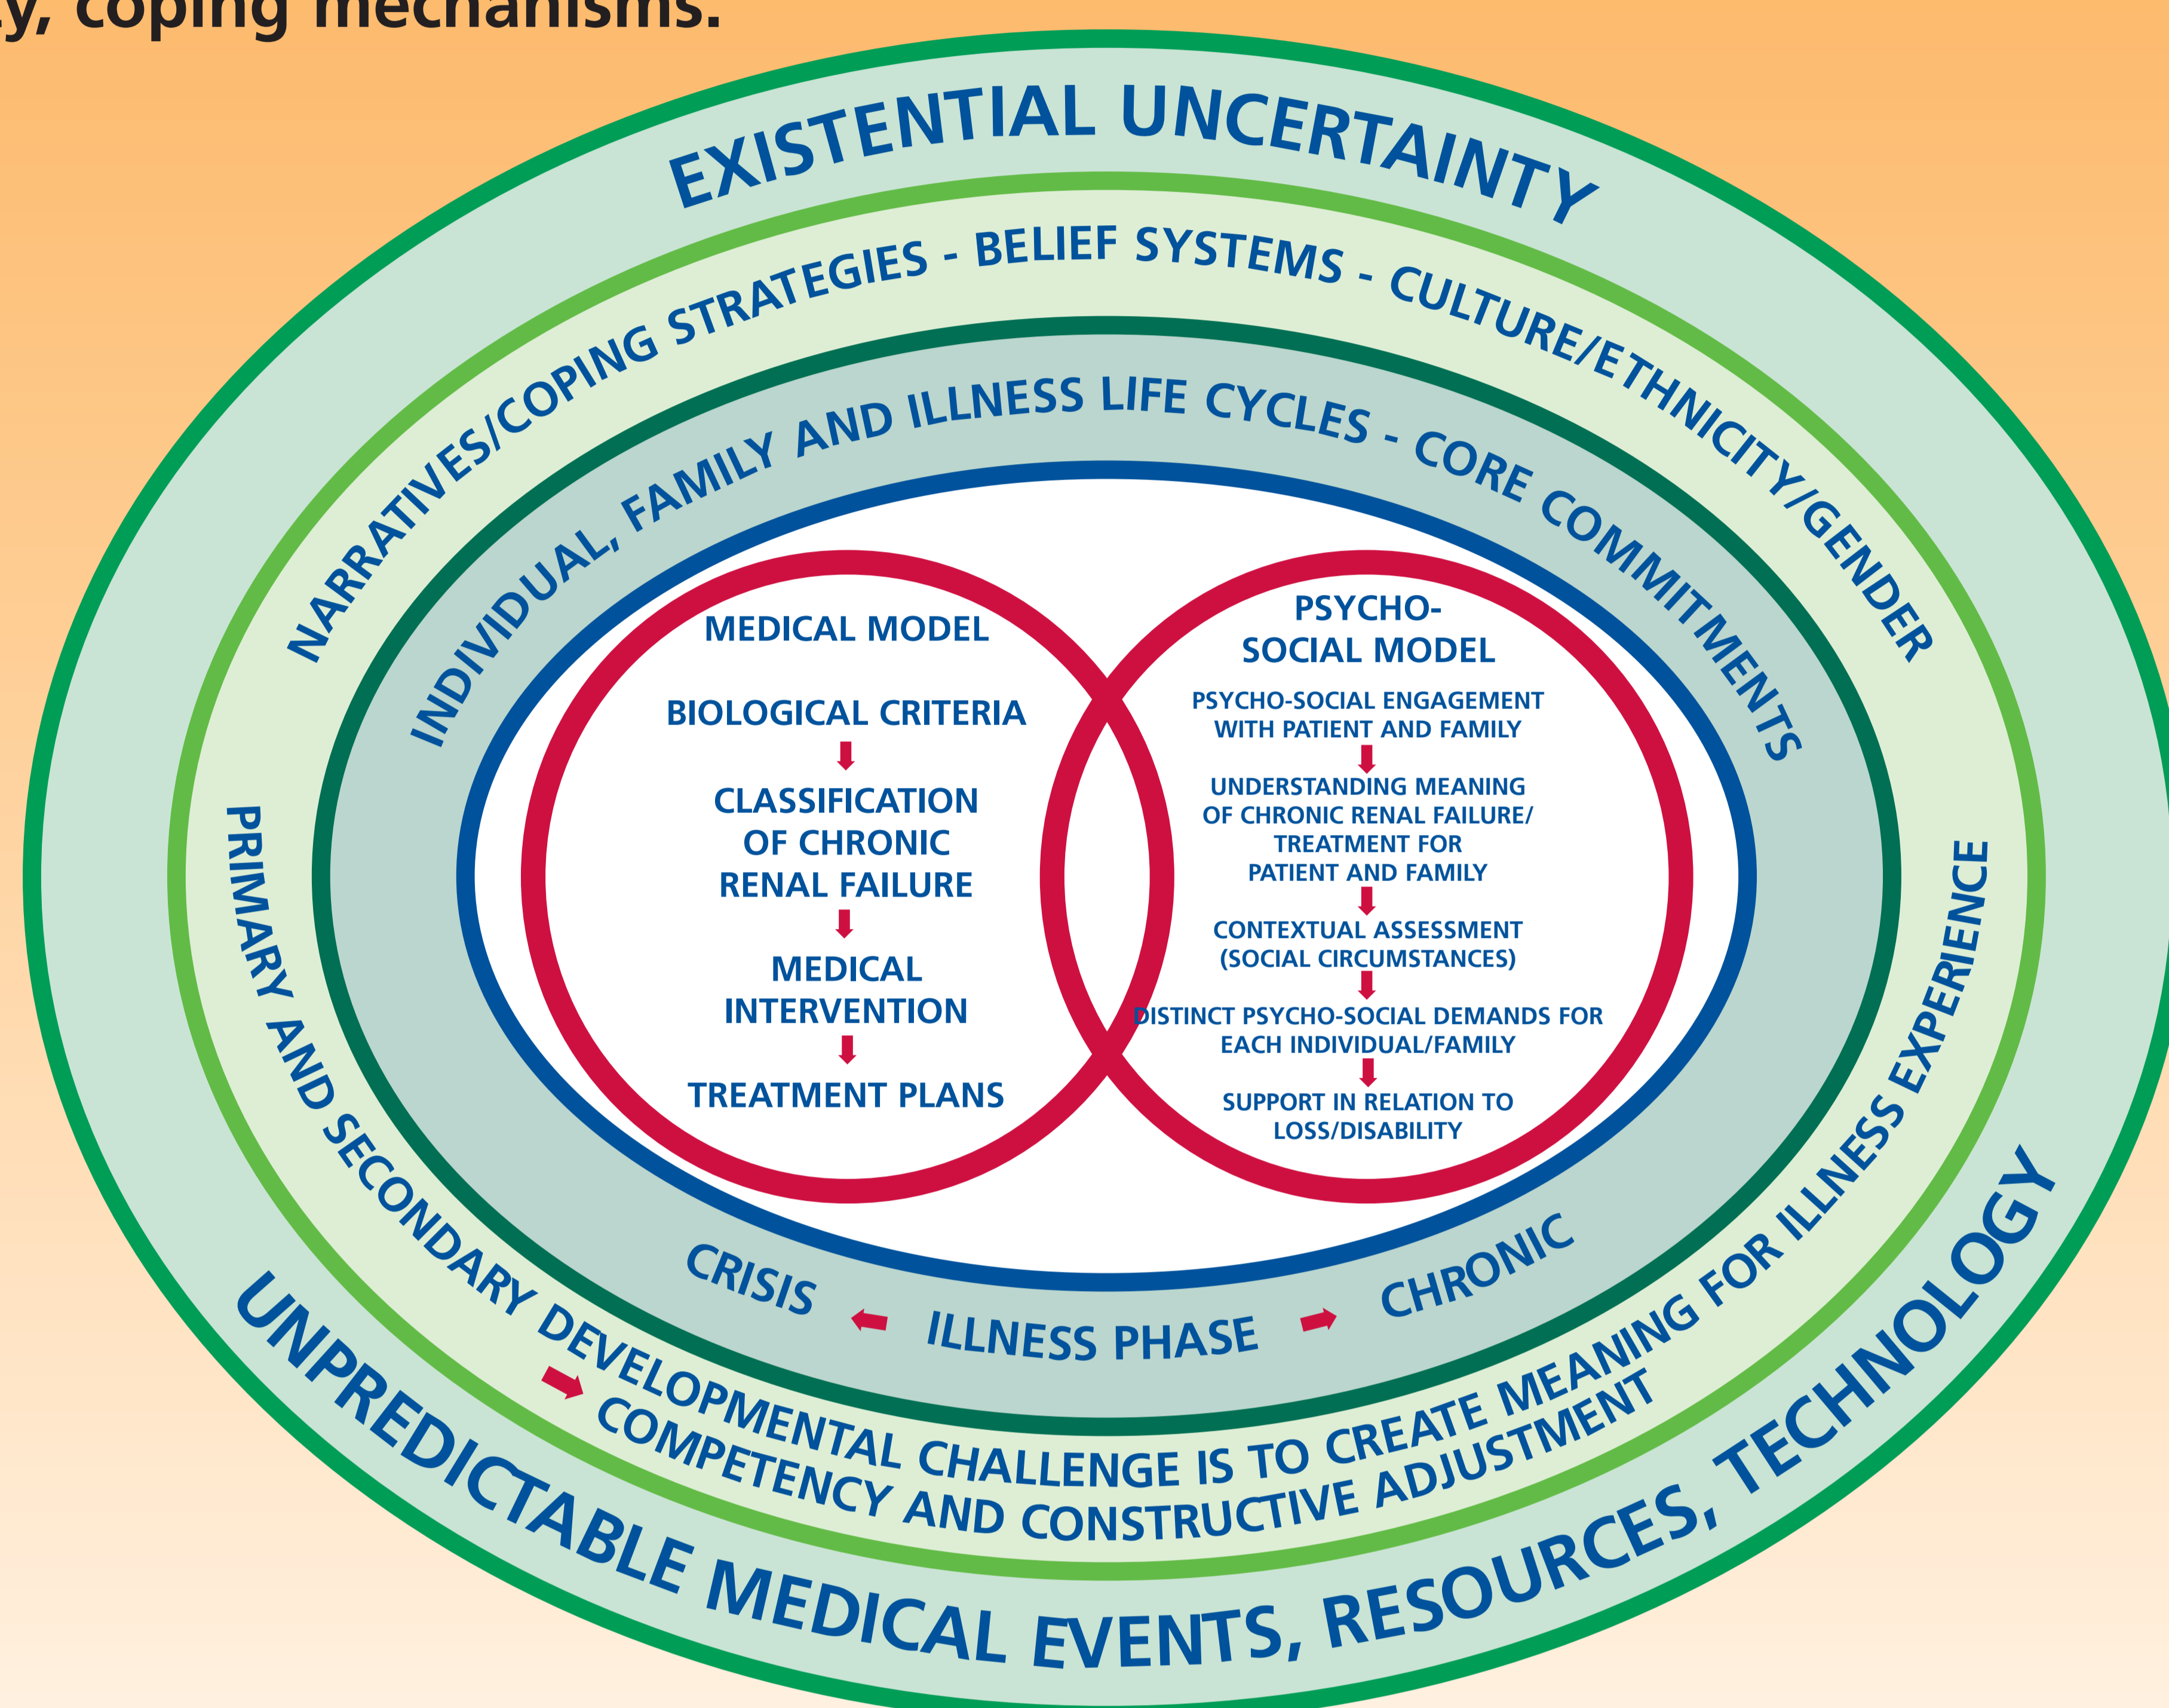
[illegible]y, coping mechanisms.

EXISTENTIAL UNCERTAINTY

NARRATIVES/COPING STRATEGIES - BELIEF SYSTEMS - CULTURE/ETHNICITY/GENDER

INDIVIDUAL, FAMILY AND ILLNESS LIFE CYCLES - CORE COMMITMENTS

MEDICAL MODEL

BIOLOGICAL CRITERIA

CLASSIFICATION OF CHRONIC RENAL FAILURE

MEDICAL INTERVENTION

TREATMENT PLANS

PSYCHO-SOCIAL MODEL

PSYCHO-SOCIAL ENGAGEMENT WITH PATIENT AND FAMILY

UNDERSTANDING MEANING OF CHRONIC RENAL FAILURE/ TREATMENT FOR PATIENT AND FAMILY

CONTEXTUAL ASSESSMENT (SOCIAL CIRCUMSTANCES)

DISTINCT PSYCHO-SOCIAL DEMANDS FOR EACH INDIVIDUAL/FAMILY

SUPPORT IN RELATION TO LOSS/DISABILITY

CRISIS ILLNESS PHASE CHRONIC

PRIMARY AND SECONDARY DEVELOPMENTAL CHALLENGE IS TO CREATE MEANING FOR ILLNESS EXPERIENCE

COMPETENCY AND CONSTRUCTIVE ADJUSTMENT

UNPREDICTABLE MEDICAL EVENTS, RESOURCES, TECHNOLOGY